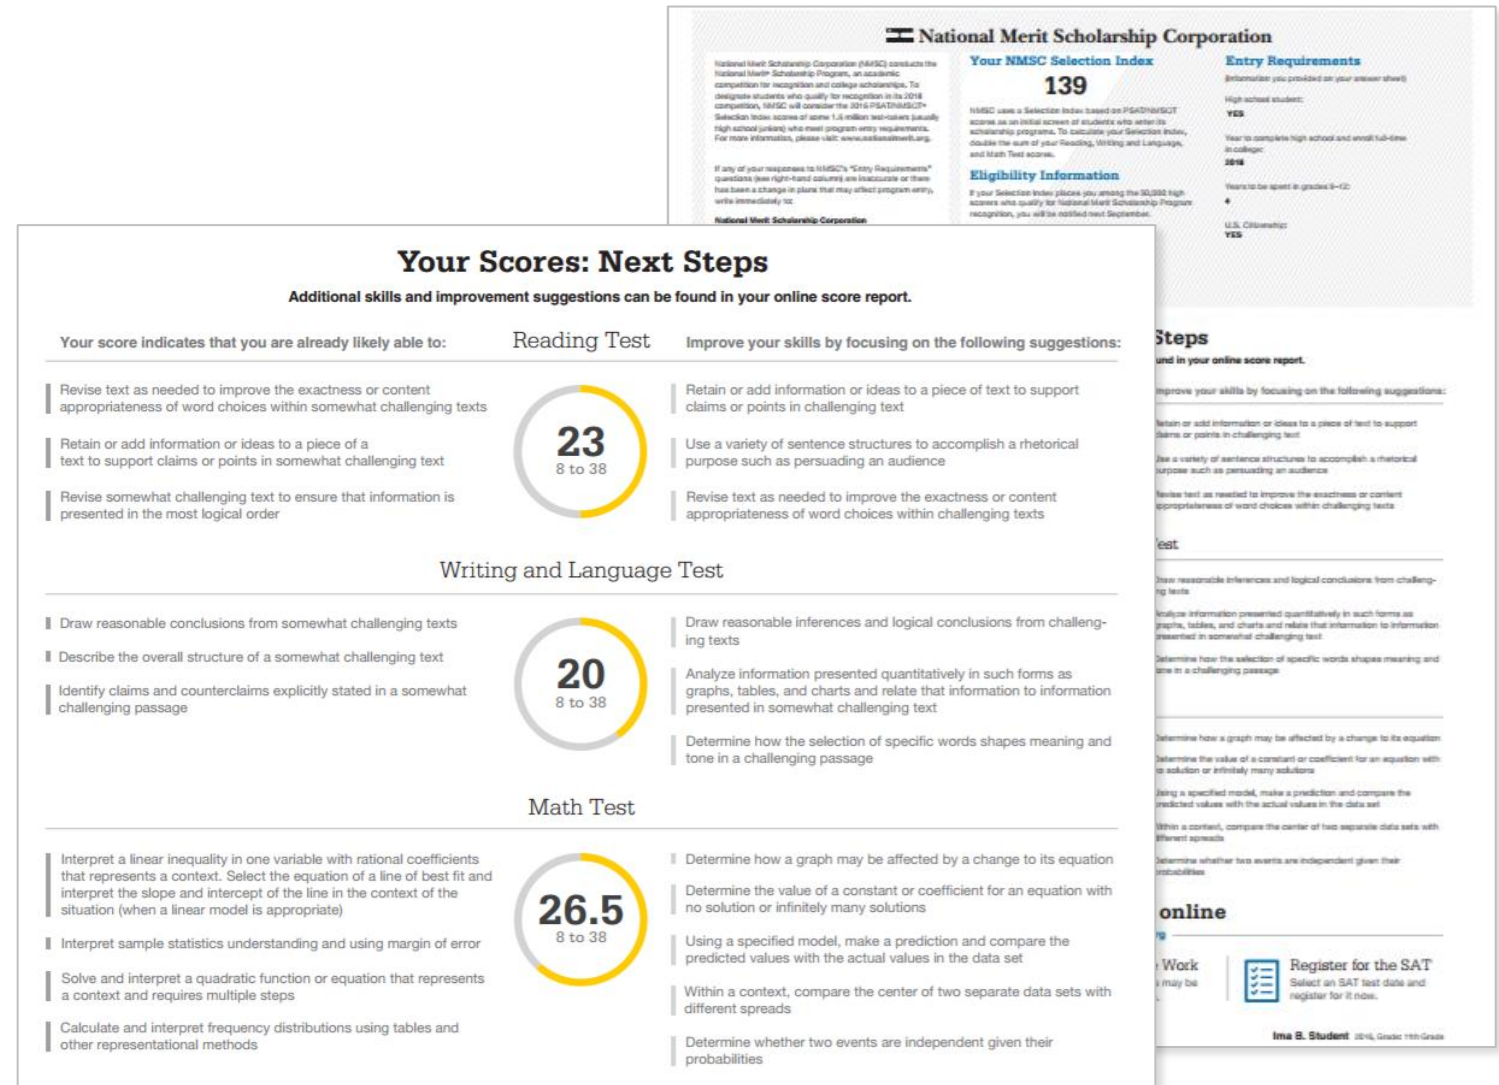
National Merit Scholarship Corporation

National Merit Scholarship Corporation (NMSC) conducts the National Merit® Scholarship Program, an academic competition for recognition and college scholarships. To designate students who qualify for recognition in its 2018 competition, NMSC will consider the 2016 PSAT/NMSQT® Selection Index scores of some 1.6 million test-takers (usually high school juniors) who meet program entry requirements. For more information, please visit: www.nationalmerit.org.

If any of your responses to NMSC's "Entry Requirements" questions (see right-hand column) are inaccurate or there has been a change in plans that may affect program entry, write immediately to:

National Merit Scholarship Corporation

Your NMSC Selection Index

139

NMSC uses a Selection Index based on PSAT/NMSQT scores as an initial screen of students who enter its scholarship programs. To calculate your Selection Index, double the sum of your Reading, Writing and Language, and Math Test scores.

Eligibility Information

If your Selection Index places you among the 50,000 high scorers who qualify for National Merit Scholarship Program recognition, you will be notified next September.

Entry Requirements

(Information you provided on your answer sheet)

High school student:
YES

Year to complete high school and enroll full-time in college:
2018

Years to be spent in grades 9–12:
4

U.S. Citizenship:
YES

Your Scores: Next Steps

Additional skills and improvement suggestions can be found in your online score report.

Your score indicates that you are already likely able to:

Reading Test

Improve your skills by focusing on the following suggestions:

Revise text as needed to improve the exactness or content appropriateness of word choices within somewhat challenging texts

Retain or add information or ideas to a piece of a text to support claims or points in somewhat challenging text

Revise somewhat challenging text to ensure that information is presented in the most logical order

23
8 to 38

Retain or add information or ideas to a piece of text to support claims or points in challenging text

Use a variety of sentence structures to accomplish a rhetorical purpose such as persuading an audience

Revise text as needed to improve the exactness or content appropriateness of word choices within challenging texts

Writing and Language Test

Draw reasonable conclusions from somewhat challenging texts

Describe the overall structure of a somewhat challenging text

Identify claims and counterclaims explicitly stated in a somewhat challenging passage

20
8 to 38

Draw reasonable inferences and logical conclusions from challenging texts

Analyze information presented quantitatively in such forms as graphs, tables, and charts and relate that information to information presented in somewhat challenging text

Determine how the selection of specific words shapes meaning and tone in a challenging passage

Math Test

Interpret a linear inequality in one variable with rational coefficients that represents a context. Select the equation of a line of best fit and interpret the slope and intercept of the line in the context of the situation (when a linear model is appropriate)

Interpret sample statistics understanding and using margin of error

Solve and interpret a quadratic function or equation that represents a context and requires multiple steps

Calculate and interpret frequency distributions using tables and other representational methods

26.5
8 to 38

Determine how a graph may be affected by a change to its equation

Determine the value of a constant or coefficient for an equation with no solution or infinitely many solutions

Using a specified model, make a prediction and compare the predicted values with the actual values in the data set

Within a context, compare the center of two separate data sets with different spreads

Determine whether two events are independent given their probabilities

Steps
und in your online score report.
mprove your skills by focusing on the following suggestions:
est
online
Work
may be
Register for the SAT
Select an SAT test date and register for it now.
Ima B. Student 2016, Grade 11th Grade